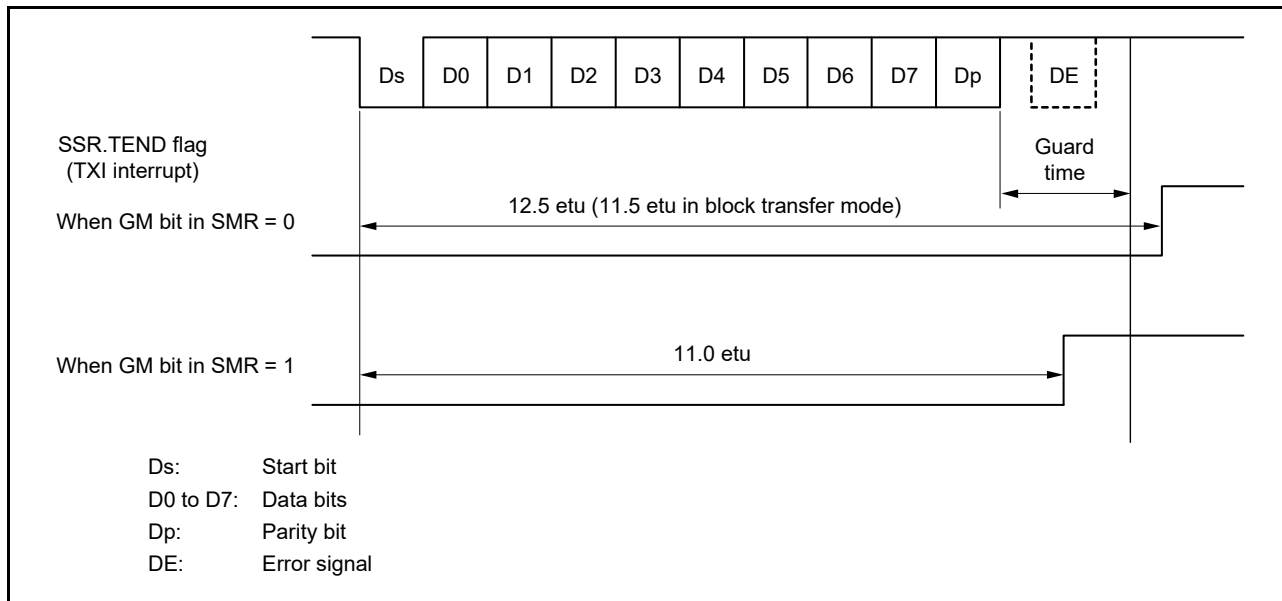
Ds D0 D1 D2 D3 D4 D5 D6 D7 Dp DE

SSR.TEND flag
(TXI interrupt)

Guard time

When GM bit in SMR = 0

12.5 etu (11.5 etu in block transfer mode)

When GM bit in SMR = 1

11.0 etu

Ds: Start bit
D0 to D7: Data bits
Dp: Parity bit
DE: Error signal